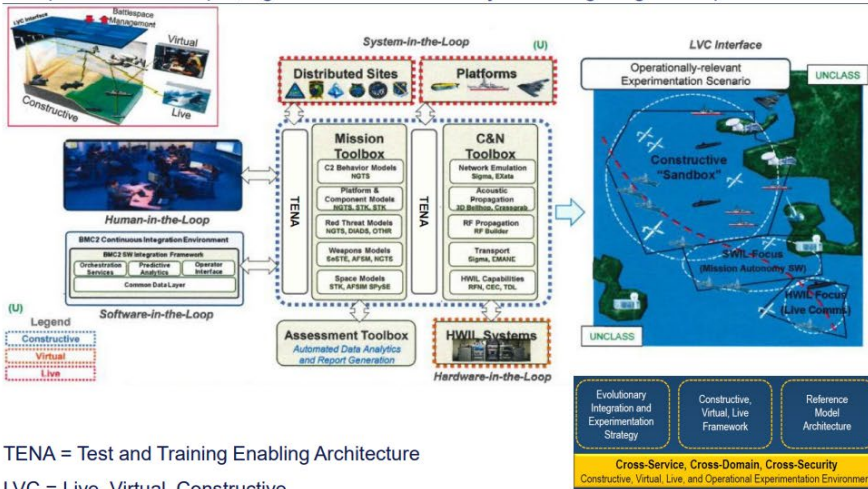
LVC Interface
Battlespace Management
Virtual
Constructive
Live

System-in-the-Loop
(U)
Distributed Sites
Platforms

Mission Toolbox
C2 Behavior Models
NGTS
Platform & Component Models
NGTS, STK, STK
Red Threat Models
NGTS, DIADS, OTHR
Weapons Models
SeSTE, AFSM, HCTS
Space Models
STK, AFSIM SPySE

TENA

C&N Toolbox
Network Emulation
Sigma, EXata
Acoustic Propagation
3D Bellhop, Crossarab
RF Propagation
RF Builder
Transport
Sigma, CMANE
HWIL Capabilities
RFN, CEC, TDL

TENA

Human-in-the-Loop

BMC2 Continuous Integration Environment
BMC2 SW Integration Framework
Orchestration Services
Predictive Analytics
Operator Interface
Common Data Layer
Software-in-the-Loop

(U)
Legend
Constructive
Virtual
Live

Assessment Toolbox
Automated Data Analytics and Report Generation

HWIL Systems
Hardware-in-the-Loop

LVC Interface
Operationally-relevant Experimentation Scenario
UNCLASS
Constructive "Sandbox"
SWIL Focus
(Mission Autonomy SW)
HWIL Focus
(Live Comms)
UNCLASS

Evolutionary Integration and Experimentation Strategy
Constructive, Virtual, Live Framework
Reference Model Architecture
Cross-Service, Cross-Domain, Cross-Security
Constructive, Virtual, Live, and Operational Experimentation Environment

TENA = Test and Training Enabling Architecture
LVC = Live, Virtual, Constructive